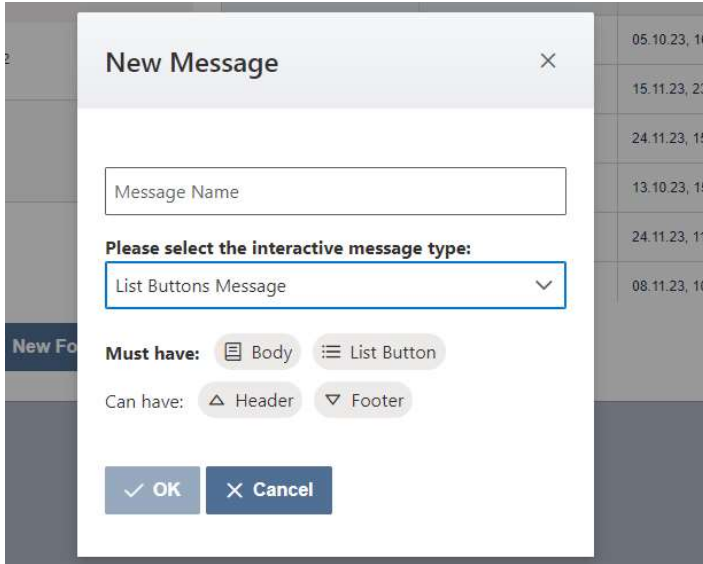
2

New Fo

05.10.23, 1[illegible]
15.11.23, 2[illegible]
24.11.23, 1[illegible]
13.10.23, 1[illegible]
24.11.23, 1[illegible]
08.11.23, 1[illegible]

New Message ×

Message Name

Please select the interactive message type:

List Buttons Message

Must have: Body List Button

Can have: Header Footer

✓ OK × Cancel